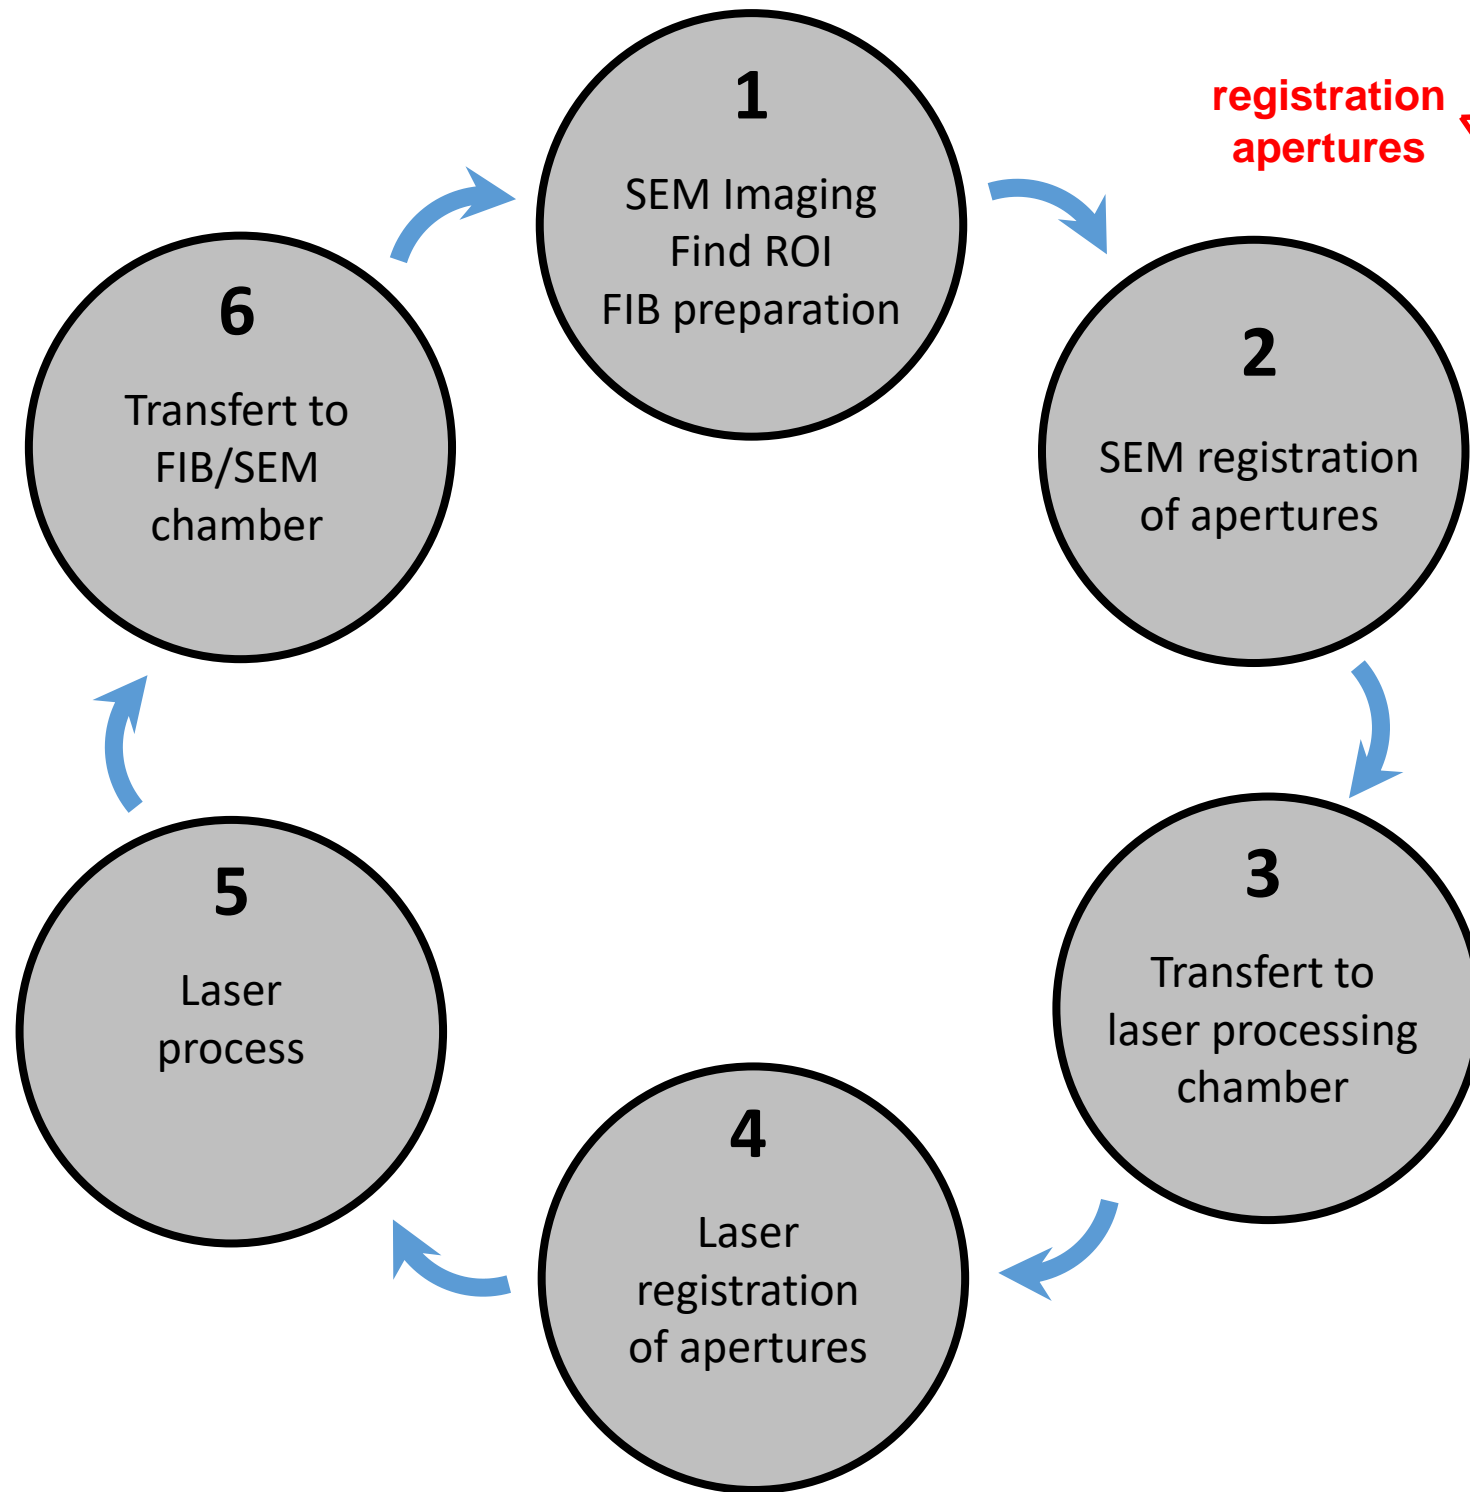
1
SEM Imaging
Find ROI
FIB preparation

registration apertures

2
SEM registration of apertures

3
Transfert to laser processing chamber

4
Laser registration of apertures

5
Laser process

6
Transfert to FIB/SEM chamber